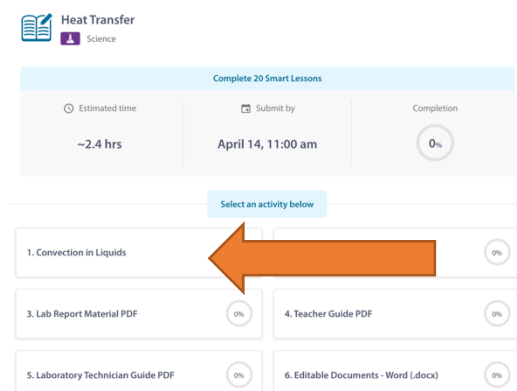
Heat Transfer
Science

Complete 20 Smart Lessons

Estimated time
~2.4 hrs

Submit by
April 14, 11:00 am

Completion
0%

Select an activity below

1. Convection in Liquids

0%

3. Lab Report Material PDF
0%

4. Teacher Guide PDF
0%

5. Laboratory Technician Guide PDF
0%

6. Editable Documents - Word (.docx)
0%